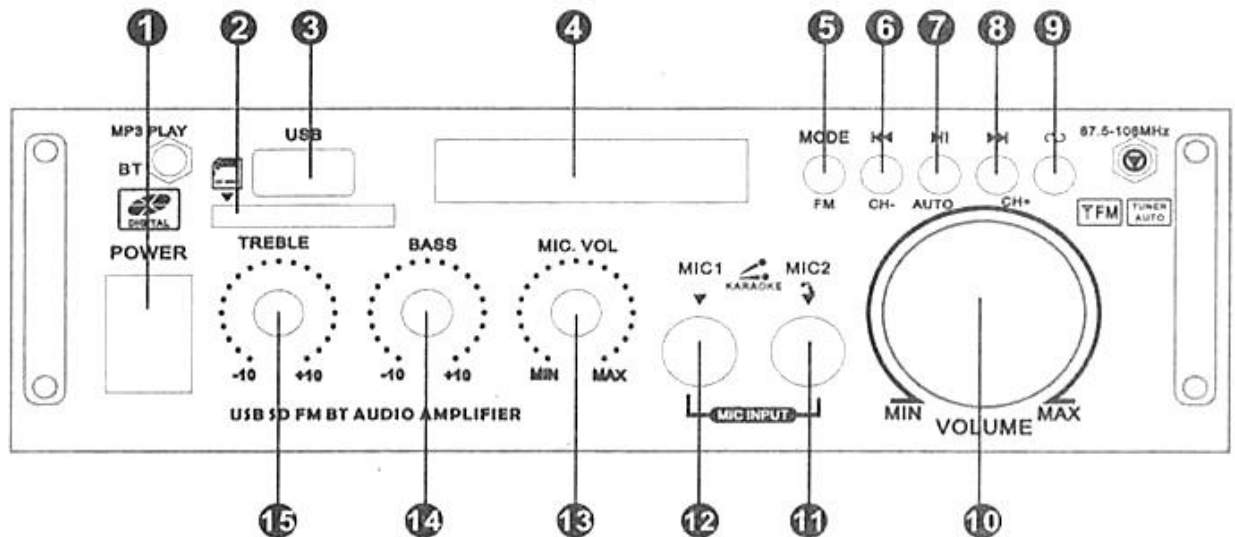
1 2 3 4 5 6 7 8 9

MP3 PLAY
BT
DIGITAL
POWER

USB

MODE
FM

CH-

AUTO

CH+

87.5-108MHz

TFM
TUNER AUTO

TREBLE
-10 +10

BASS
-10 +10

MIC. VOL
MIN MAX

MIC1
KARAOKE
MIC2

MIC INPUT

MIN VOLUME MAX

USB SD FM BT AUDIO AMPLIFIER

15 14 13 12 11 10